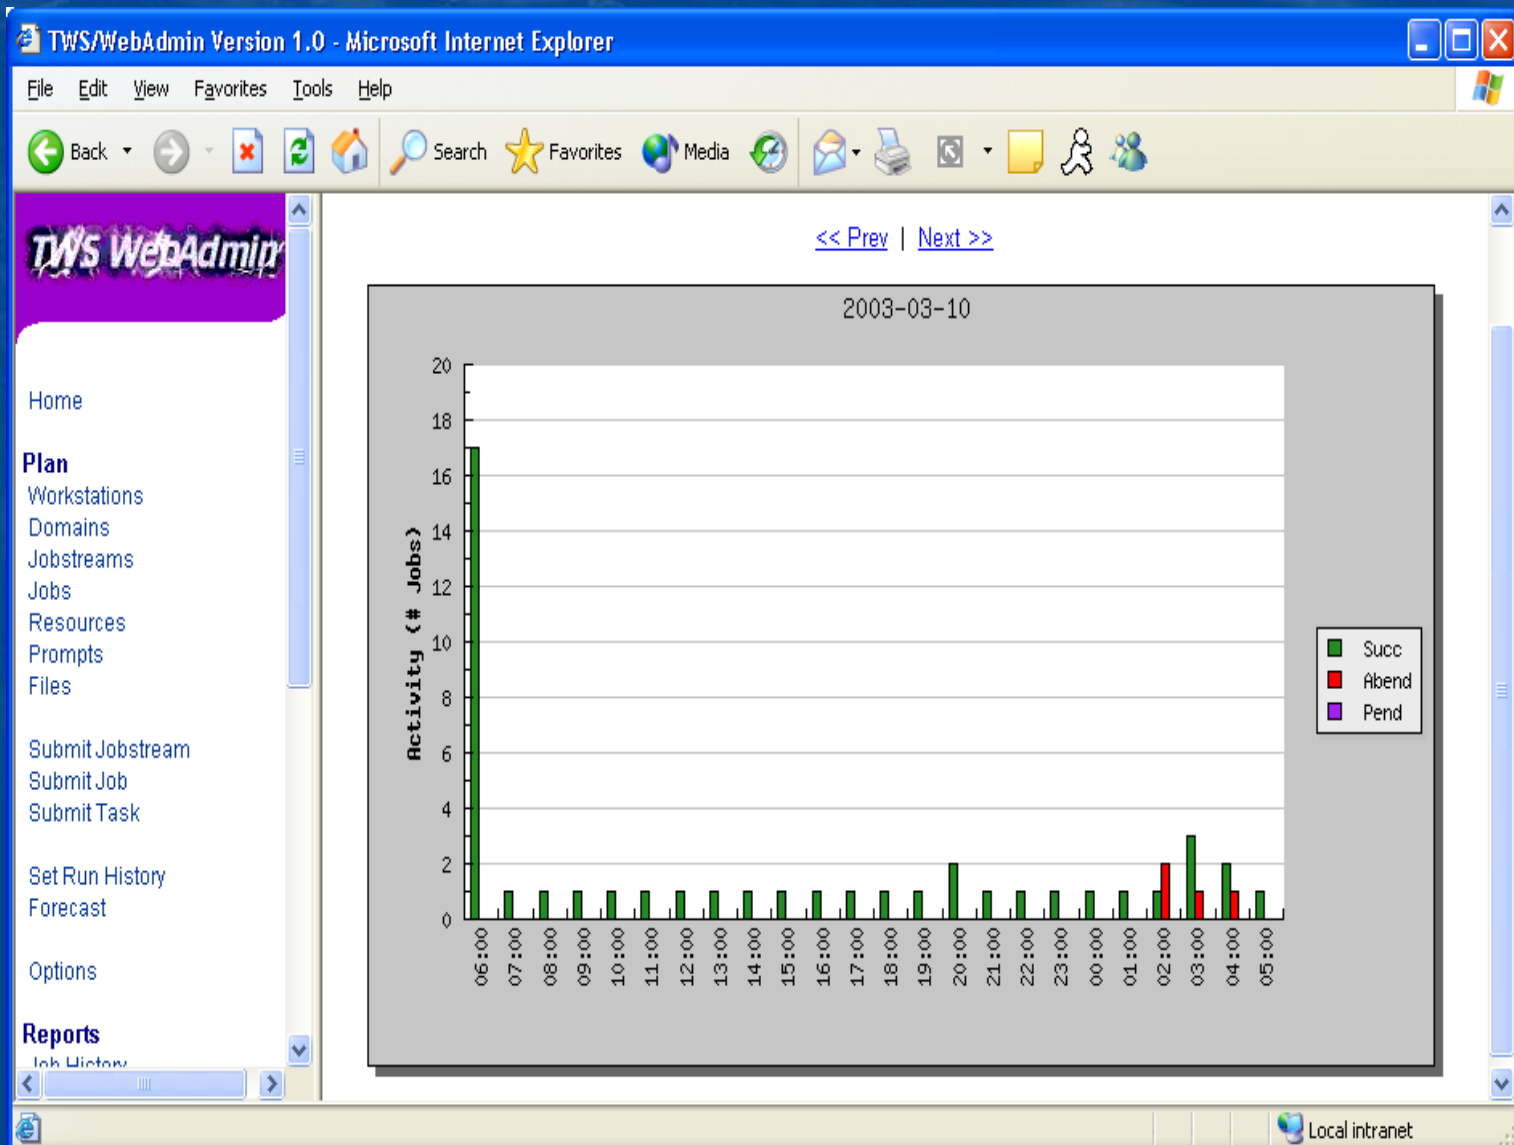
TWS/WebAdmin Version 1.0 - Microsoft Internet Explorer

File Edit View Favorites Tools Help

Back Search Favorites Media

TWS WebAdmin

Home

Plan
Workstations
Domains
Jobstreams
Jobs
Resources
Prompts
Files

Submit Jobstream
Submit Job
Submit Task

Set Run History
Forecast

Options

Reports
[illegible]

<< Prev | Next >>

2003-03-10

Activity (# Jobs)

20
18
16
14
12
10
8
6
4
2
0

06:00 07:00 08:00 09:00 10:00 11:00 12:00 13:00 14:00 15:00 16:00 17:00 18:00 19:00 20:00 21:00 22:00 23:00 00:00 01:00 02:00 03:00 04:00 05:00

Succ
Abend
Pend

Local intranet